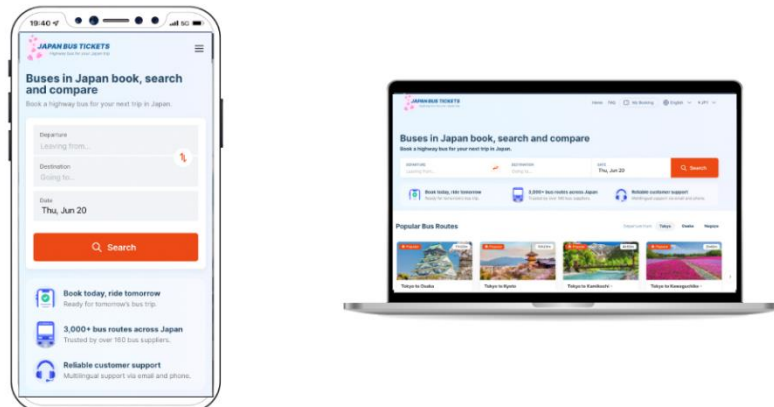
19:40

JAPAN BUS TICKETS
Highway bus for your Japan trip

Buses in Japan book, search and compare
Book a highway bus for your next trip in Japan.

Departure
Leaving from...

Destination
Going to...

Date
Thu, Jun 20

Search

Book today, ride tomorrow
Ready for tomorrow's bus trip.

3,000+ bus routes across Japan
Trusted by over 160 bus suppliers.

Reliable customer support
Multilingual support via email and phone.

JAPAN BUS TICKETS
Home FAQ My Booking English ¥ JPY

Buses in Japan book, search and compare
Book a highway bus for your next trip in Japan.

DEPARTURE
Leaving from...
DESTINATION
Going to...
DATE
Thu, Jun 20
Search

Book today, ride tomorrow
Ready for tomorrow's bus trip.
3,000+ bus routes across Japan
Trusted by over 160 bus suppliers.
Reliable customer support
Multilingual support via email and phone.

Popular Bus Routes
Departure from Tokyo Osaka Nagoya

Tokyo to Osaka
Tokyo to Kyoto
Tokyo to Kamikochi
Tokyo to Kawaguchiko